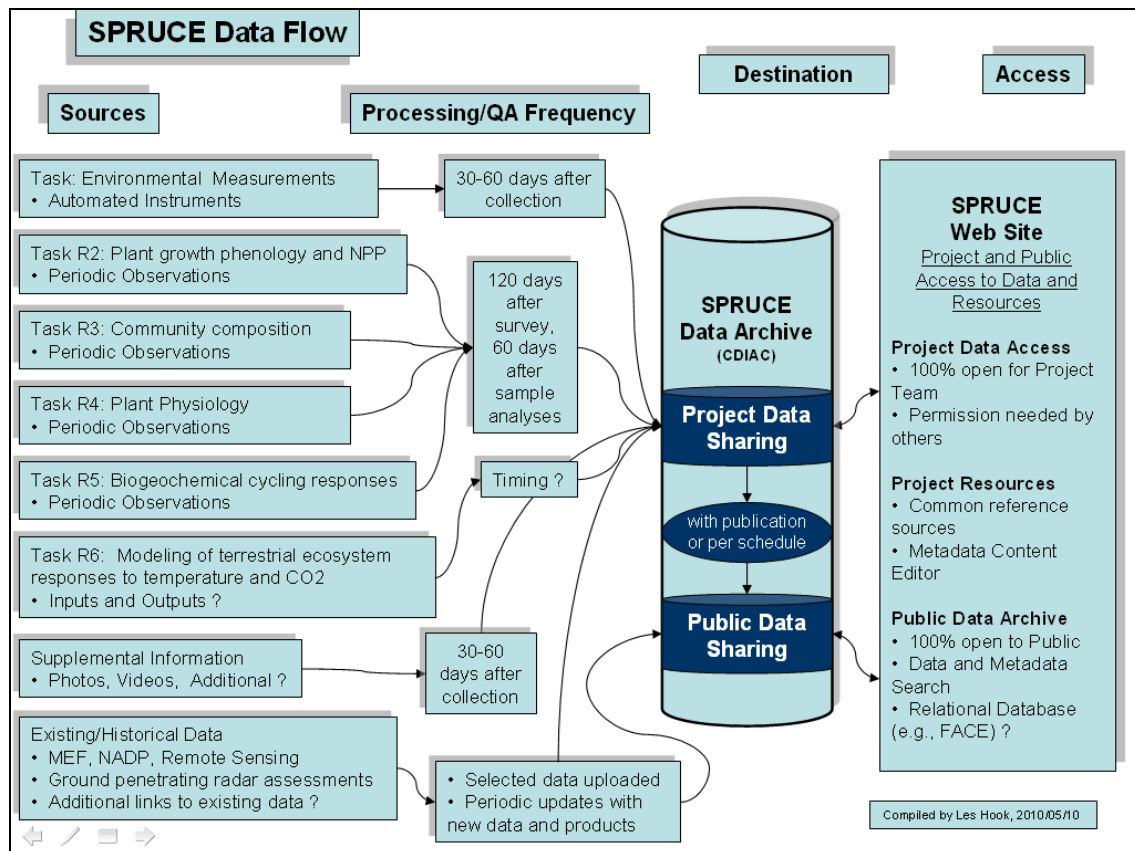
SPRUCE Data Flow

Sources

Processing/QA Frequency

Destination

Access

Task: Environmental Measurements
• Automated Instruments

30-60 days after collection

Task R2: Plant growth phenology and NPP
• Periodic Observations

Task R3: Community composition
• Periodic Observations

Task R4: Plant Physiology
• Periodic Observations

120 days after survey, 60 days after sample analyses

Task R5: Biogeochemical cycling responses
• Periodic Observations

Timing ?

Task R6: Modeling of terrestrial ecosystem responses to temperature and CO2
• Inputs and Outputs ?

Supplemental Information
• Photos, Videos, Additional ?

30-60 days after collection

Existing/Historical Data
• MEF, NADP, Remote Sensing
• Ground penetrating radar assessments
• Additional links to existing data ?

• Selected data uploaded
• Periodic updates with new data and products

SPRUCE Data Archive (CDIAC)

Project Data Sharing

with publication or per schedule

Public Data Sharing

SPRUCE Web Site
Project and Public Access to Data and Resources

Project Data Access
• 100% open for Project Team
• Permission needed by others

Project Resources
• Common reference sources
• Metadata Content Editor

Public Data Archive
• 100% open to Public
• Data and Metadata Search
• Relational Database (e.g., FACE) ?

Compiled by Les Hook, 2010/05/10